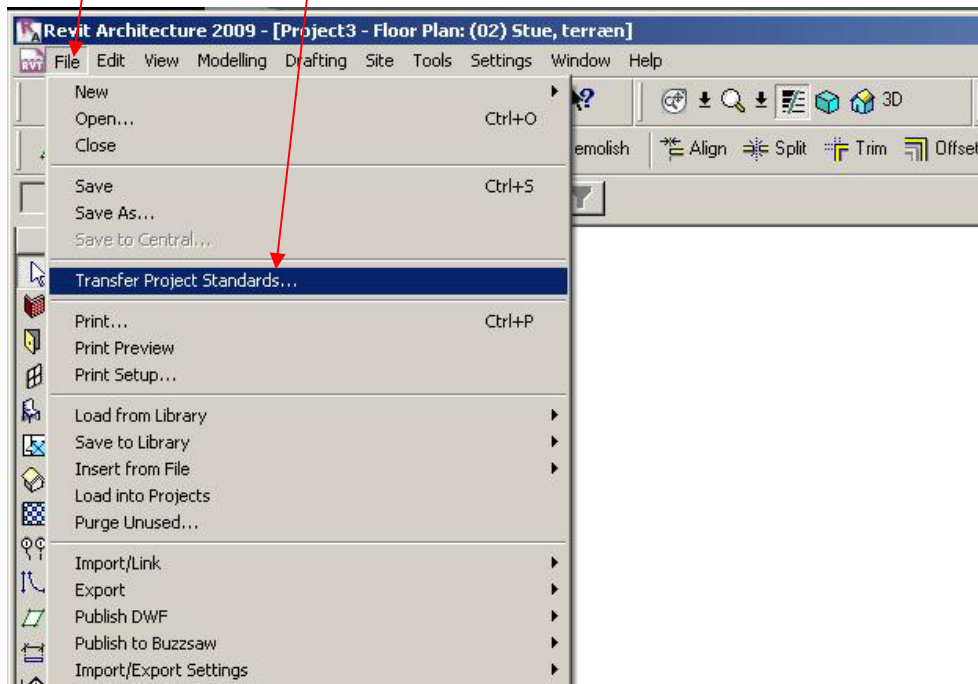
Revit Architecture 2009 - [Project3 - Floor Plan: (02) Stue, terræn]

File Edit View Modelling Drafting Site Tools Settings Window Help

3D

emolish Align Split Trim Offset

New
Open... Ctrl+O
Close

Save Ctrl+S
Save As...
Save to Central...

Transfer Project Standards...

Print... Ctrl+P
Print Preview
Print Setup...

Load from Library
Save to Library
Insert from File
Load into Projects
Purge Unused...

Import/Link
Export
Publish DWF
Publish to Buzzsaw
Import/Export Settings